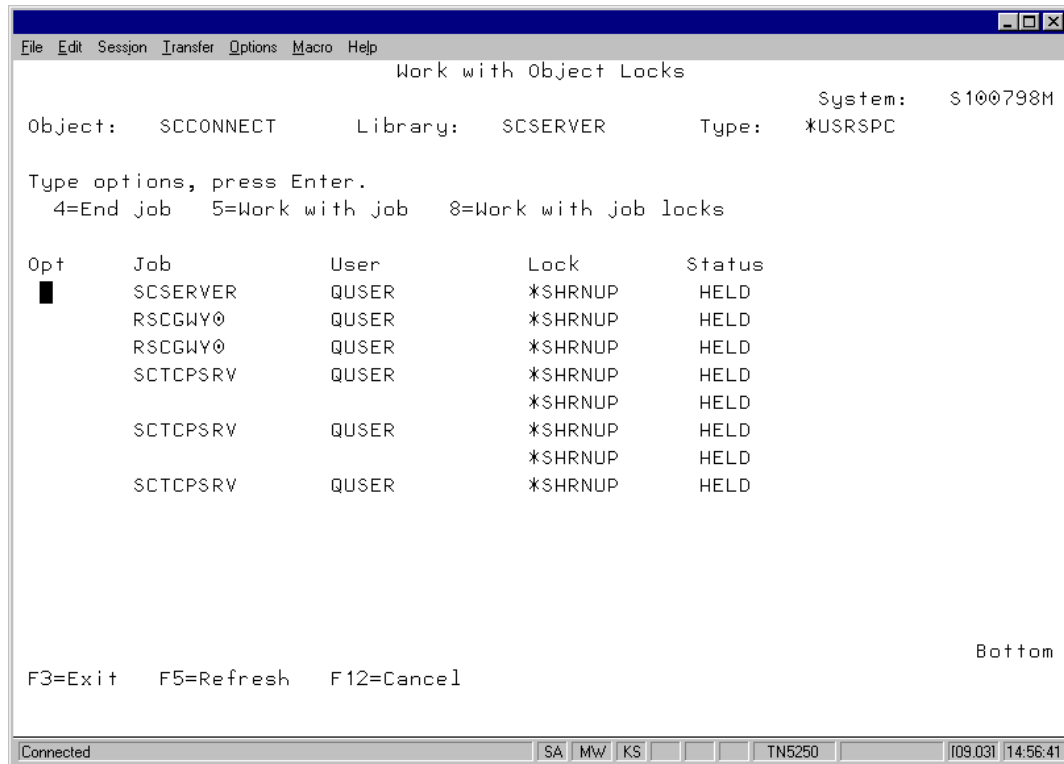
File Edit Session Transfer Options Macro Help

Work with Object Locks

System: S100798M

Object: SCCONNECT Library: SCSERVER Type: *USRSPC

Type options, press Enter.
4=End job 5=Work with job 8=Work with job locks

| Opt | Job | User | Lock | Status |
|---|---|---|---|---|
| | SCSERVER | QUSER | *SHRNUP | HELD |
| | RSCGWY0 | QUSER | *SHRNUP | HELD |
| | RSCGWY0 | QUSER | *SHRNUP | HELD |
| | SCTCPSRV | QUSER | *SHRNUP | HELD |
| | | | *SHRNUP | HELD |
| | SCTCPSRV | QUSER | *SHRNUP | HELD |
| | | | *SHRNUP | HELD |
| | SCTCPSRV | QUSER | *SHRNUP | HELD |

Bottom

F3=Exit F5=Refresh F12=Cancel

Connected SA MW KS TN5250 [09.031] 14:56:41